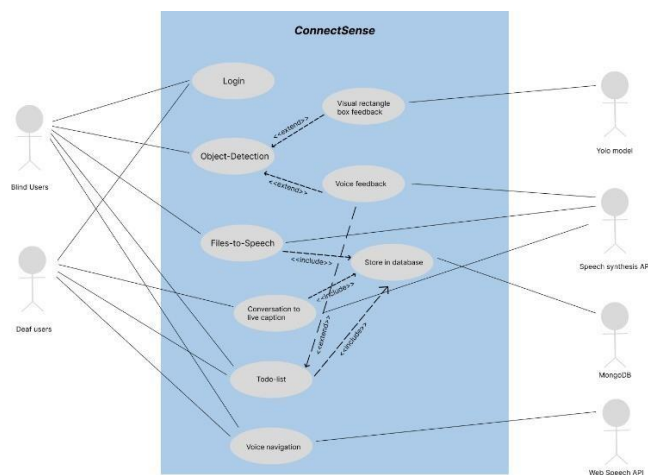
ConnectSense

Login

Visual rectangle box feedback

<<extend>>

Object-Detection

<<extend>>

Voice feedback

Files-to-Speech

<<include>>

Store in database

<<include>>

Conversation to live caption

<<extend>>

<<include>>

Todo-list

Voice navigation

Blind Users

Deaf users

Yolo model

Speech synthesis API

MongoDB

Web Speech API